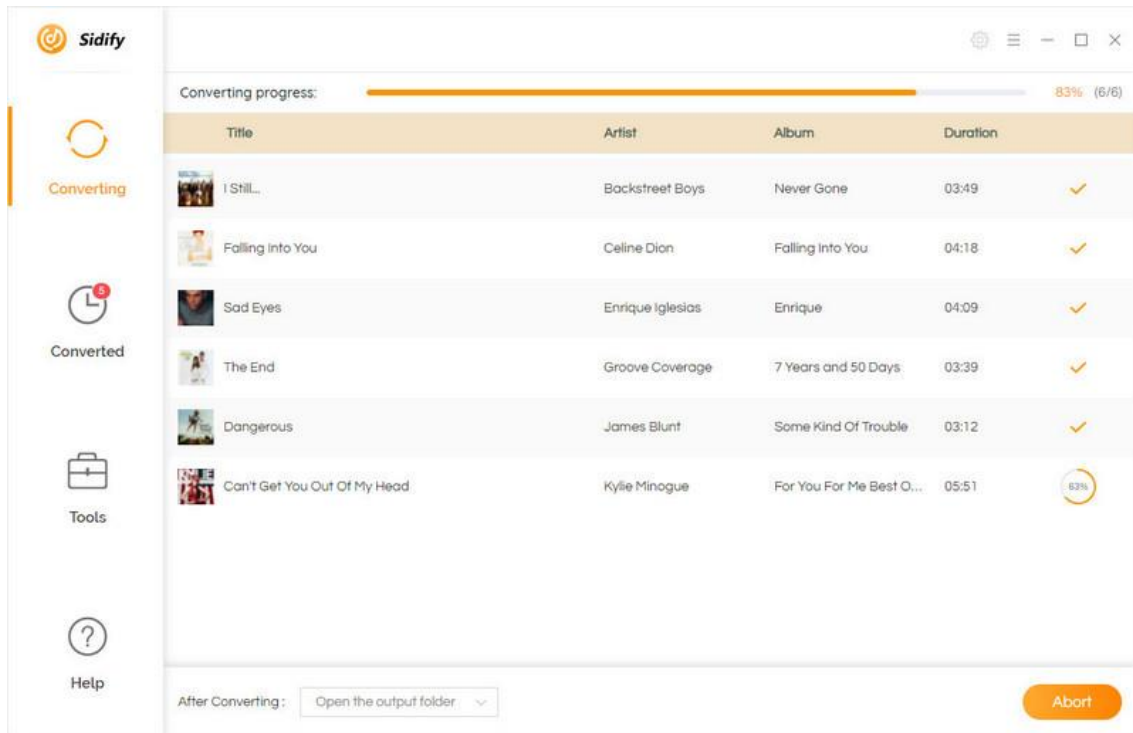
Sidify

Converting

5

Converted

Tools

Help

Converting progress: 83% (6/6)

| Title | Artist | Album | Duration | |
|---|---|---|---|---|
| I Still... | Backstreet Boys | Never Gone | 03:49 | ✓ |
| Falling Into You | Celine Dion | Falling Into You | 04:18 | ✓ |
| Sad Eyes | Enrique Iglesias | Enrique | 04:09 | ✓ |
| The End | Groove Coverage | 7 Years and 50 Days | 03:39 | ✓ |
| Dangerous | James Blunt | Some Kind Of Trouble | 03:12 | ✓ |
| Can't Get You Out Of My Head | Kylie Minogue | For You For Me Best O... | 05:51 | 63% |

After Converting : Open the output folder

Abort